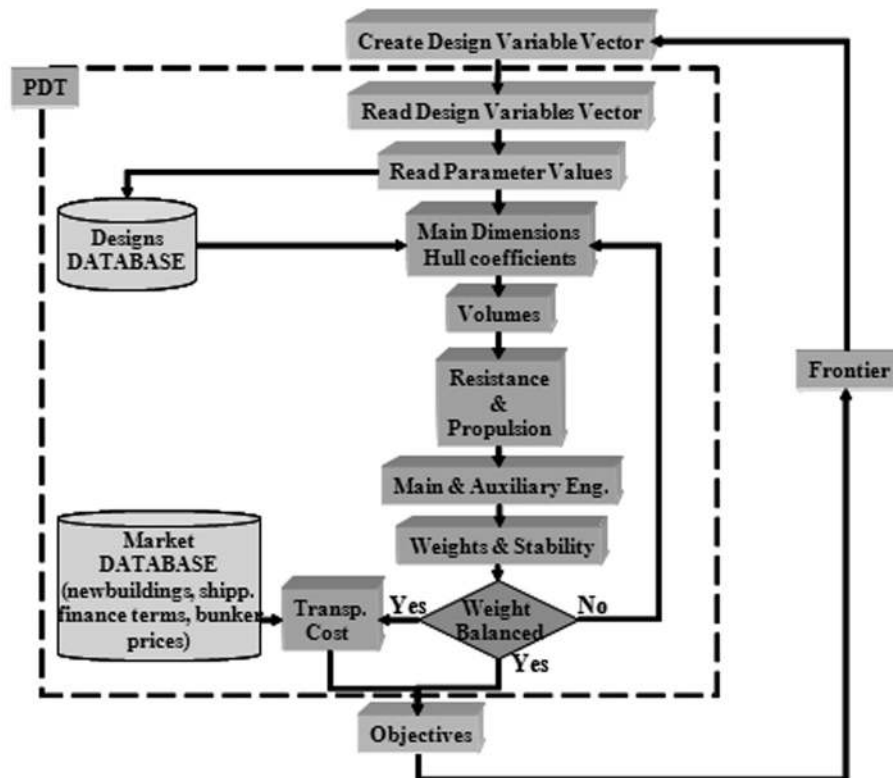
Create Design Variable Vector

PDT

Read Design Variables Vector

Read Parameter Values

Designs DATABASE

Main Dimensions Hull coefficients

Volumes

Resistance & Propulsion

Frontier

Main & Auxiliary Eng.

Weights & Stability

Market DATABASE (newbuildings, shipp. finance terms, bunker prices)

Transp. Cost

Yes

Weight Balanced

No

Yes

Objectives